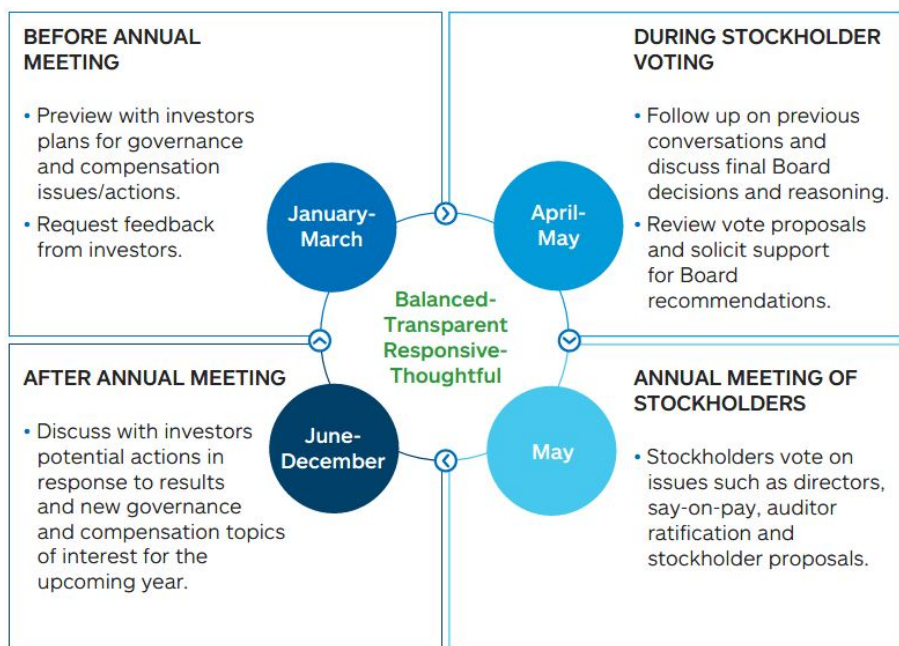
BEFORE ANNUAL MEETING

• Preview with investors plans for governance and compensation issues/actions.

• Request feedback from investors.

DURING STOCKHOLDER VOTING

• Follow up on previous conversations and discuss final Board decisions and reasoning.

• Review vote proposals and solicit support for Board recommendations.

January-March

April-May

Balanced-Transparent Responsive-Thoughtful

June-December

May

AFTER ANNUAL MEETING

• Discuss with investors potential actions in response to results and new governance and compensation topics of interest for the upcoming year.

ANNUAL MEETING OF STOCKHOLDERS

• Stockholders vote on issues such as directors, say-on-pay, auditor ratification and stockholder proposals.